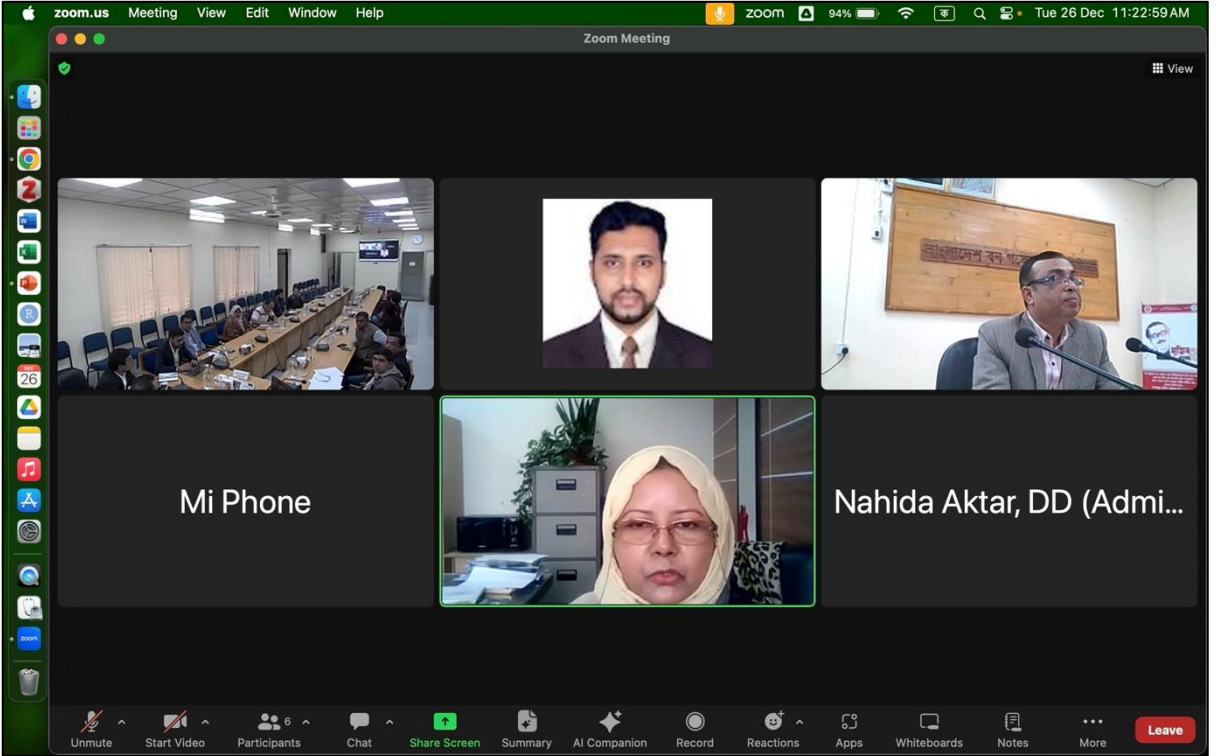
zoom.us Meeting View Edit Window Help

zoom 94% ক Tue 26 Dec 11:22:59 AM

Zoom Meeting

View

26

Mi Phone

Nahida Aktar, DD (Admi...

Unmute Start Video Participants 6 Chat Share Screen Summary AI Companion Record Reactions Apps Whiteboards Notes More Leave